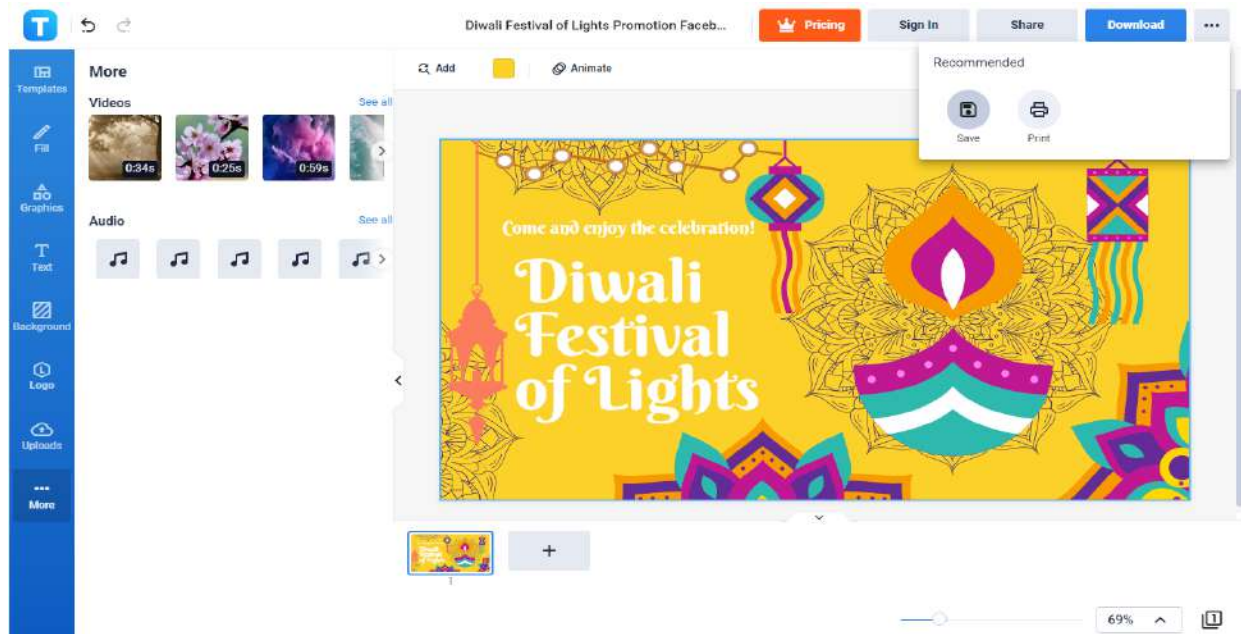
T

Diwali Festival of Lights Promotion Faceb...

Pricing

Sign In

Share

Download

...

Templates

Fill

Graphics

Text

Background

Logo

Uploads

More

More

Videos

See all

0:34s

0:25s

0:59s

Audio

See all

Add

Animate

Recommended

Save

Print

Come and enjoy the celebration!

Diwali Festival of Lights

+

1

69%